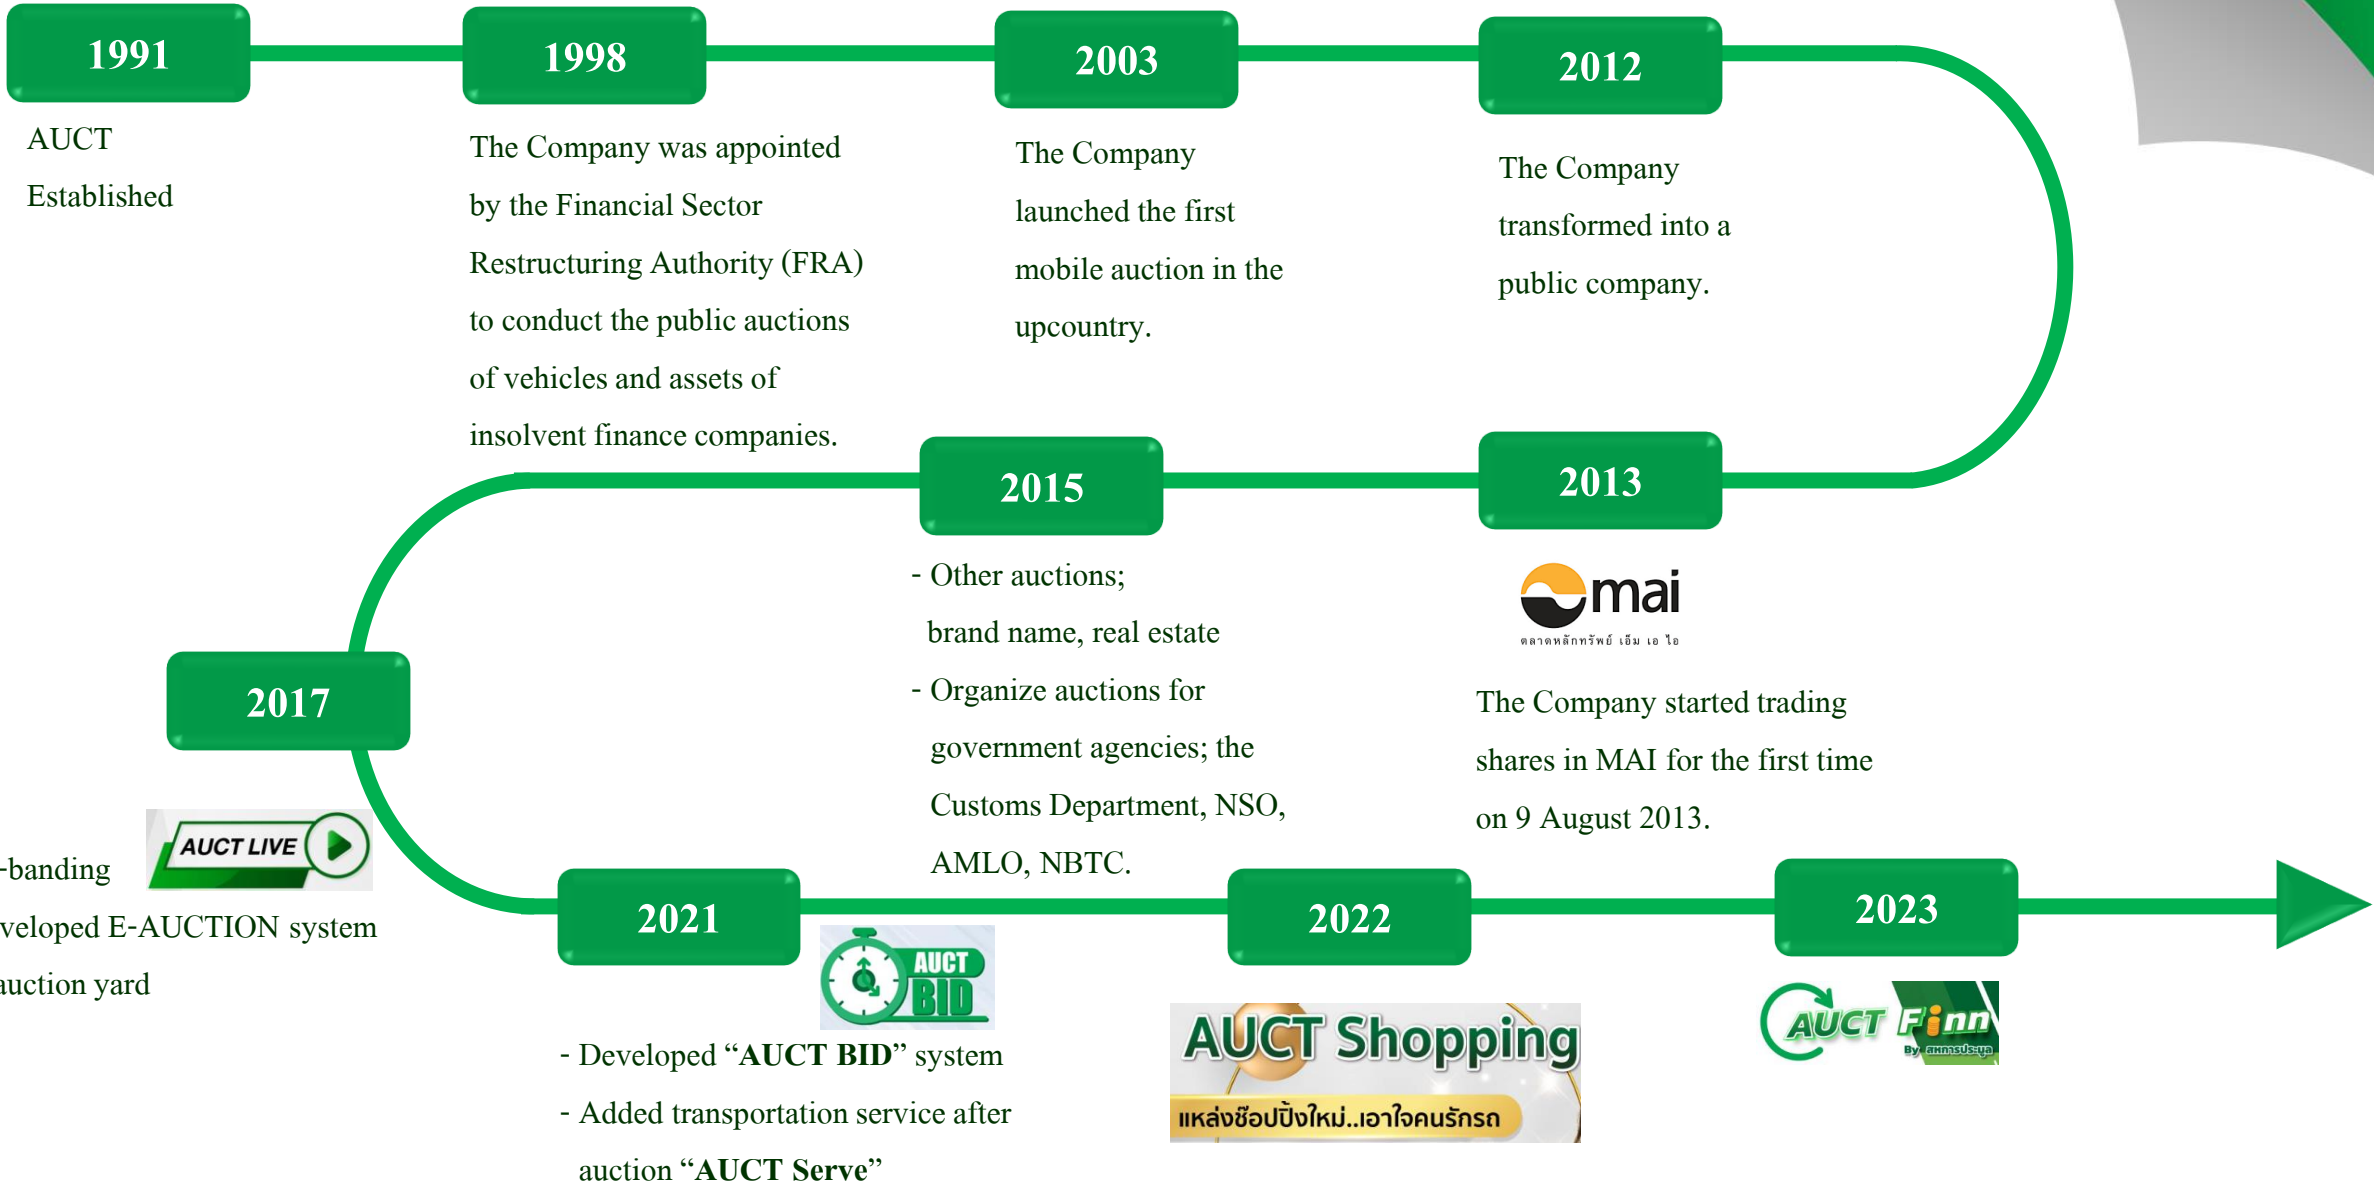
1991

AUCT Established

1998

The Company was appointed by the Financial Sector Restructuring Authority (FRA) to conduct the public auctions of vehicles and assets of insolvent finance companies.

2003

The Company launched the first mobile auction in the upcountry.

2012

The Company transformed into a public company.

2015

- Other auctions; brand name, real estate

- Organize auctions for government agencies; the Customs Department, NSO, AMLO, NBTC.

2013

mai

ตลาดหลักทรัพย์ เอ็ม เอ ไอ

The Company started trading shares in MAI for the first time on 9 August 2013.

2017

AUCT LIVE

-banding

veloped E-AUCTION system

uction yard

2021

AUCT BID

- Developed "**AUCT BID**" system

- Added transportation service after auction "**AUCT Serve**"

2022

AUCT Shopping

แหล่งช็อปปิ้งใหม่..เอาใจคนรักรถ

2023

AUCT Finn

By สหการประมูล